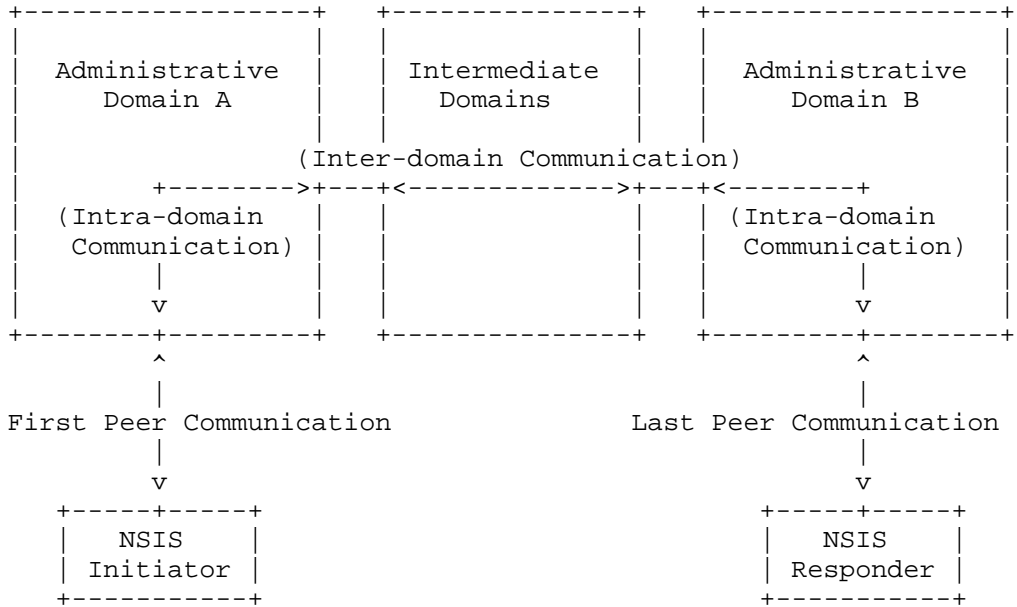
Administrative Domain A

Intermediate Domains

Administrative Domain B

(Inter-domain Communication)

(Intra-domain Communication)

(Intra-domain Communication)

v

v

^

^

First Peer Communication

Last Peer Communication

v

v

NSIS Initiator

NSIS Responder